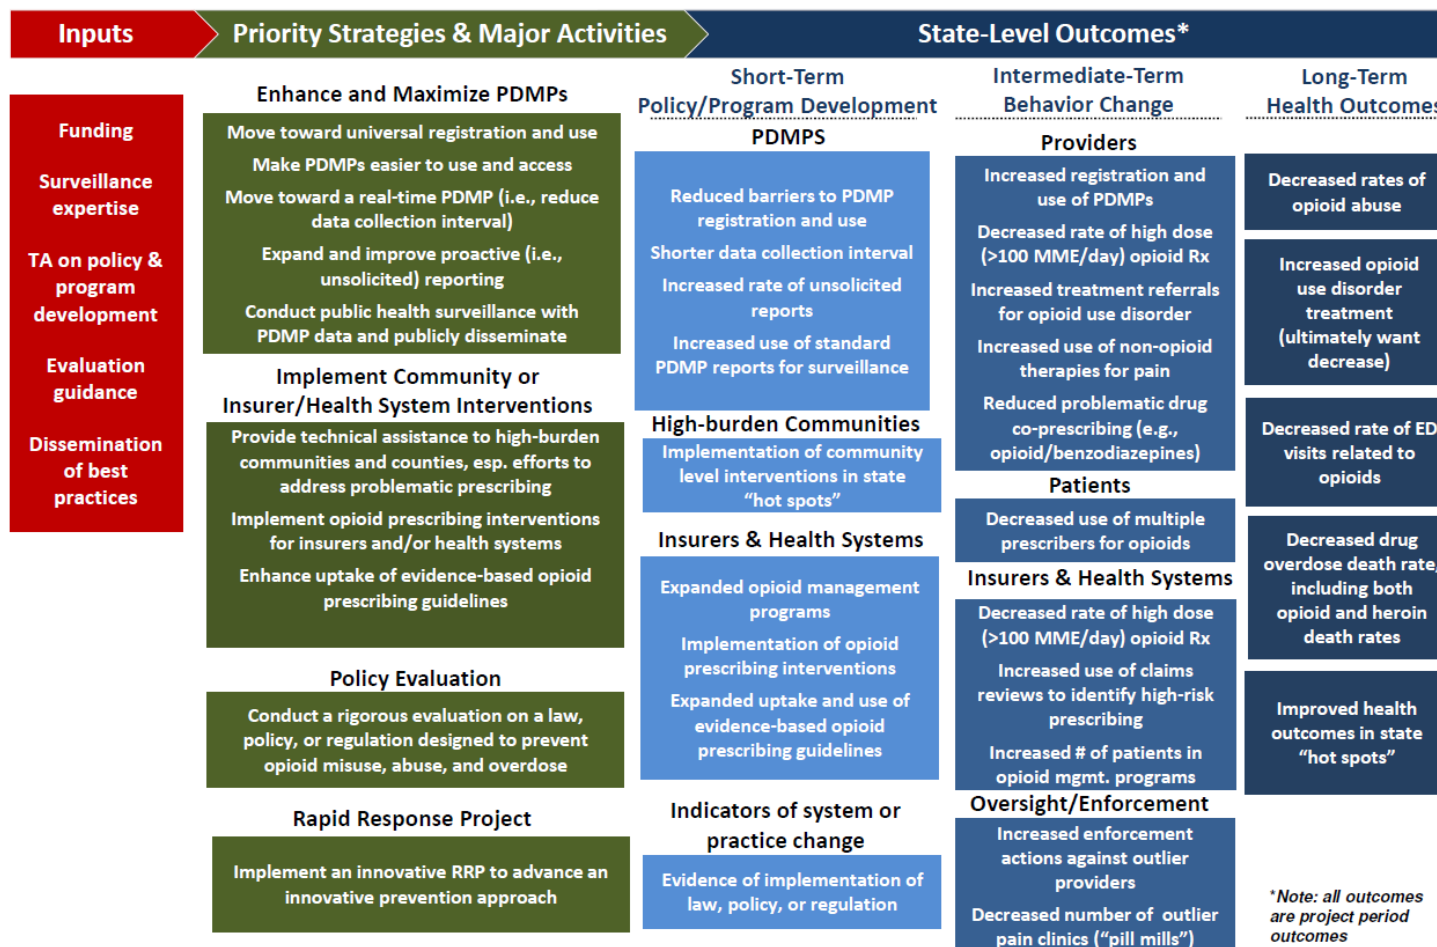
Inputs

Priority Strategies & Major Activities

State-Level Outcomes*

Funding

Surveillance expertise

TA on policy & program development

Evaluation guidance

Dissemination of best practices

Enhance and Maximize PDMPs

Move toward universal registration and use

Make PDMPs easier to use and access

Move toward a real-time PDMP (i.e., reduce data collection interval)

Expand and improve proactive (i.e., unsolicited) reporting

Conduct public health surveillance with PDMP data and publicly disseminate

Implement Community or Insurer/Health System Interventions

Provide technical assistance to high-burden communities and counties, esp. efforts to address problematic prescribing

Implement opioid prescribing interventions for insurers and/or health systems

Enhance uptake of evidence-based opioid prescribing guidelines

Policy Evaluation

Conduct a rigorous evaluation on a law, policy, or regulation designed to prevent opioid misuse, abuse, and overdose

Rapid Response Project

Implement an innovative RRP to advance an innovative prevention approach

Short-Term Policy/Program Development

PDMPS

Reduced barriers to PDMP registration and use

Shorter data collection interval

Increased rate of unsolicited reports

Increased use of standard PDMP reports for surveillance

High-burden Communities

Implementation of community level interventions in state "hot spots"

Insurers & Health Systems

Expanded opioid management programs

Implementation of opioid prescribing interventions

Expanded uptake and use of evidence-based opioid prescribing guidelines

Indicators of system or practice change

Evidence of implementation of law, policy, or regulation

Intermediate-Term Behavior Change

Providers

Increased registration and use of PDMPs

Decreased rate of high dose (>100 MME/day) opioid Rx

Increased treatment referrals for opioid use disorder

Increased use of non-opioid therapies for pain

Reduced problematic drug co-prescribing (e.g., opioid/benzodiazepines)

Patients

Decreased use of multiple prescribers for opioids

Insurers & Health Systems

Decreased rate of high dose (>100 MME/day) opioid Rx

Increased use of claims reviews to identify high-risk prescribing

Increased # of patients in opioid mgmt. programs

Oversight/Enforcement

Increased enforcement actions against outlier providers

Decreased number of outlier pain clinics ("pill mills")

Long-Term Health Outcomes

Decreased rates of opioid abuse

Increased opioid use disorder treatment (ultimately want decrease)

Decreased rate of ED visits related to opioids

Decreased drug overdose death rate, including both opioid and heroin death rates

Improved health outcomes in state "hot spots"

*Note: all outcomes are project period outcomes